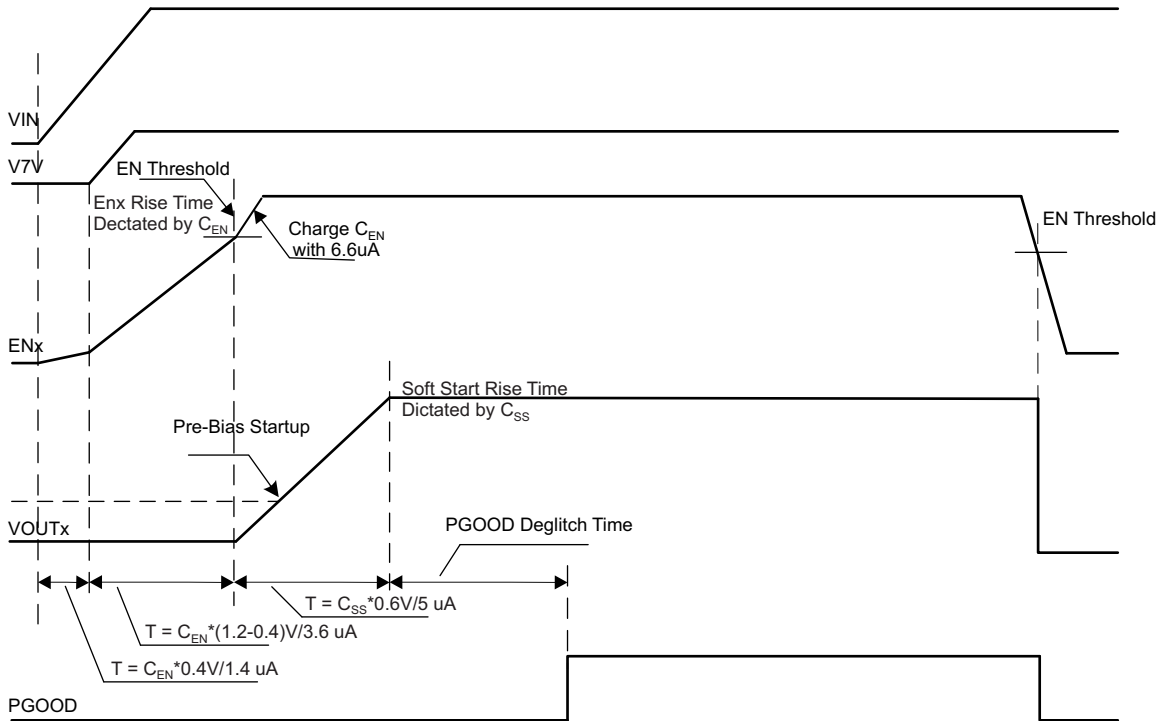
VIN

V7V

EN Threshold

Enx Rise Time Dectated by $C_{EN}$

Charge $C_{EN}$ with 6.6uA

EN Threshold

ENx

Soft Start Rise Time Dictated by $C_{SS}$

Pre-Bias Startup

VOUTx

PGOOD Deglitch Time

T = $C_{SS}$*0.6V/5 uA

T = $C_{EN}$*(1.2-0.4)V/3.6 uA

T = $C_{EN}$*0.4V/1.4 uA

PGOOD